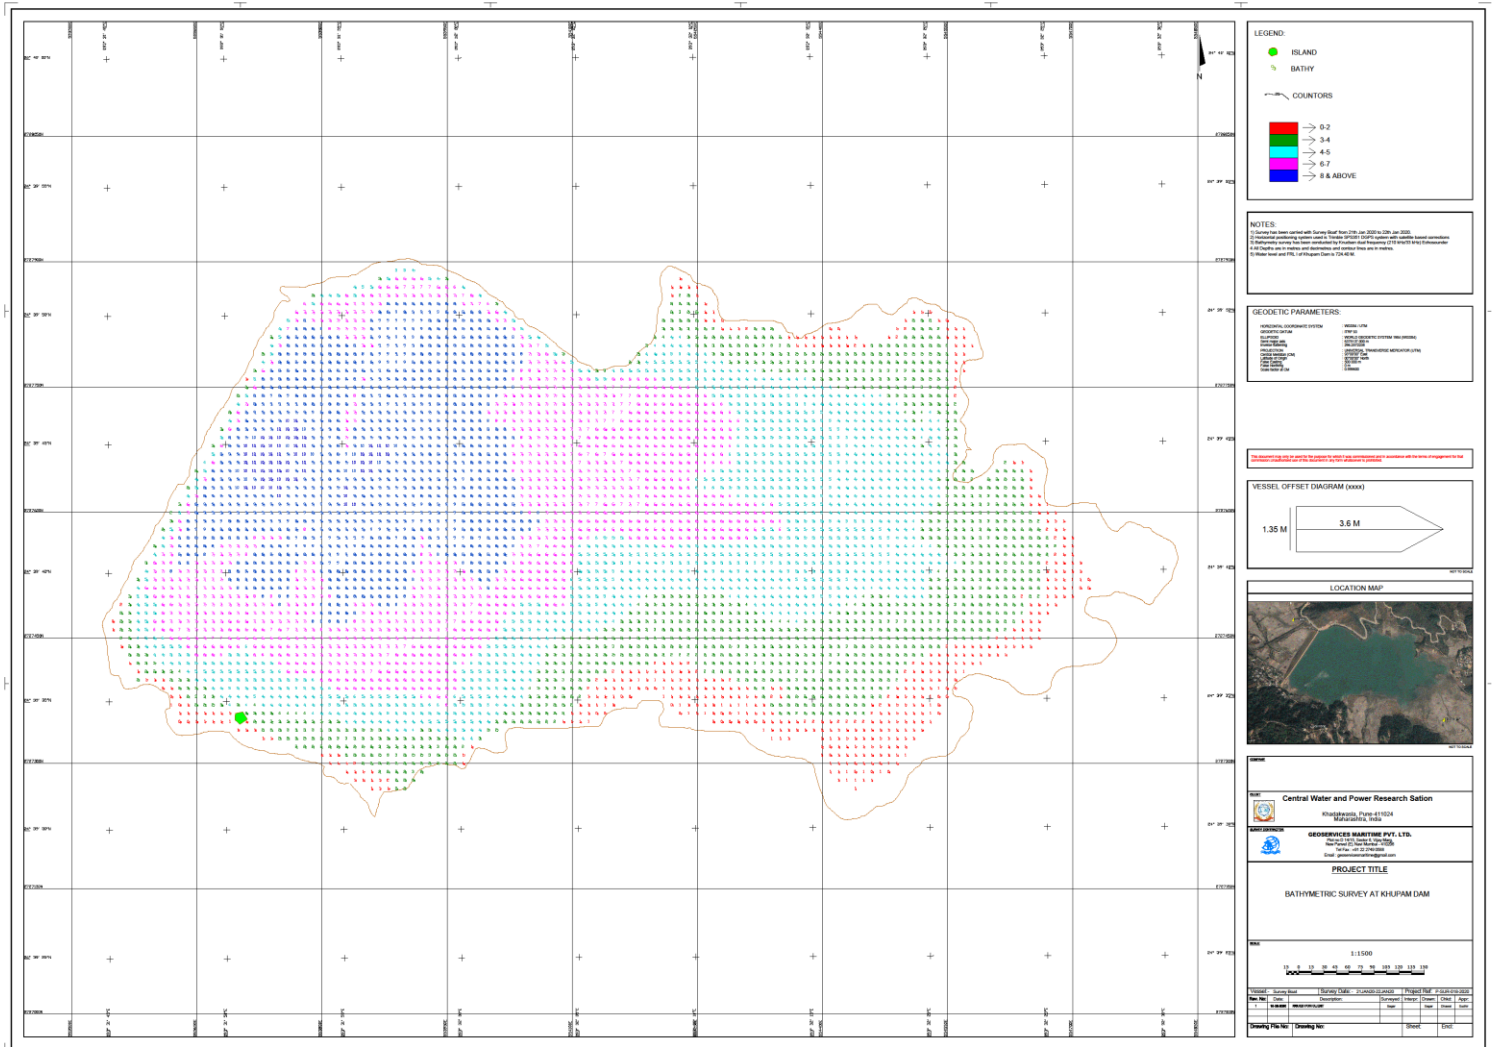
LEGEND:
ISLAND
BATHY
COUNTORS
0-2
3-4
4-5
6-7
8 & ABOVE

NOTES:
1) Survey has been carried with Survey Boat from 21th Jan 2020 to 22th Jan 2020.
2) Horizontal positioning system used is Trimble SPS351 DGPS system with satellite based corrections
3) Bathymetry survey has been conducted by Knudsen dual frequency (210 kHz/33 kHz) Echosounder
4) All Depths are in metres and decimetres and contour lines are in metres.
5) Water level and FRL of Khupam Dam is 724.40 M.

GEODETIC PARAMETERS:
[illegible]

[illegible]

VESSEL OFFSET DIAGRAM (xxxx)
1.35 M
3.6 M

LOCATION MAP

Central Water and Power Research Sation
Khadakwasla, Pune-411024
Maharashtra, India

GEOSERVICES MARITIME PVT. LTD.
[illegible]

PROJECT TITLE
BATHYMETRIC SURVEY AT KHUPAM DAM

1:1500

Drawing File No: Drawing No: Sheet: End:

N